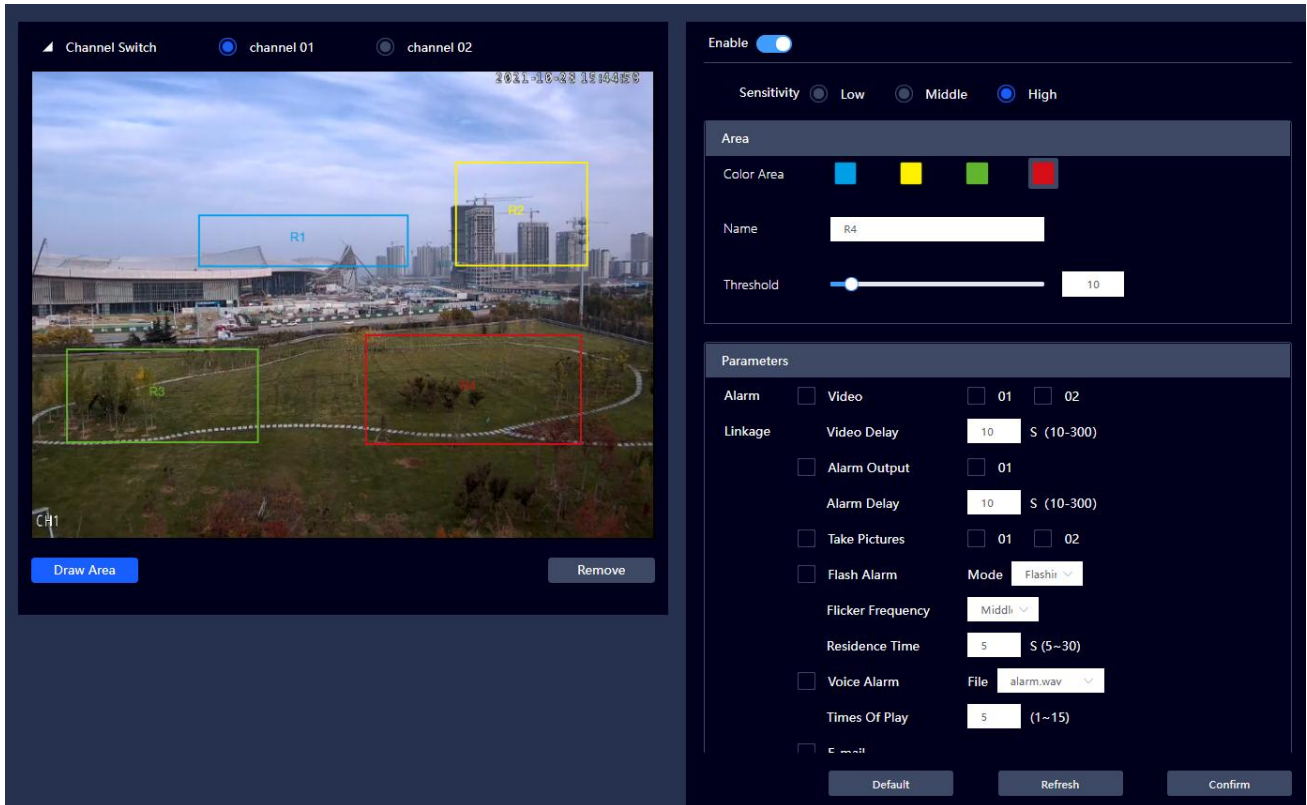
Channel Switch channel 01 channel 02

2021-10-28 15:44:58

R1

R2

R3

R4

CH1

Draw Area

Remove

Enable

Sensitivity Low Middle High

Area

Color Area

Name R4

Threshold 10

Parameters

Alarm Linkage

Video 01 02

Video Delay 10 S (10-300)

Alarm Output 01

Alarm Delay 10 S (10-300)

Take Pictures 01 02

Flash Alarm Mode Flashi

Flicker Frequency Middl

Residence Time 5 S (5~30)

Voice Alarm File alarm.wav

Times Of Play 5 (1~15)

E-mail

Default Refresh Confirm